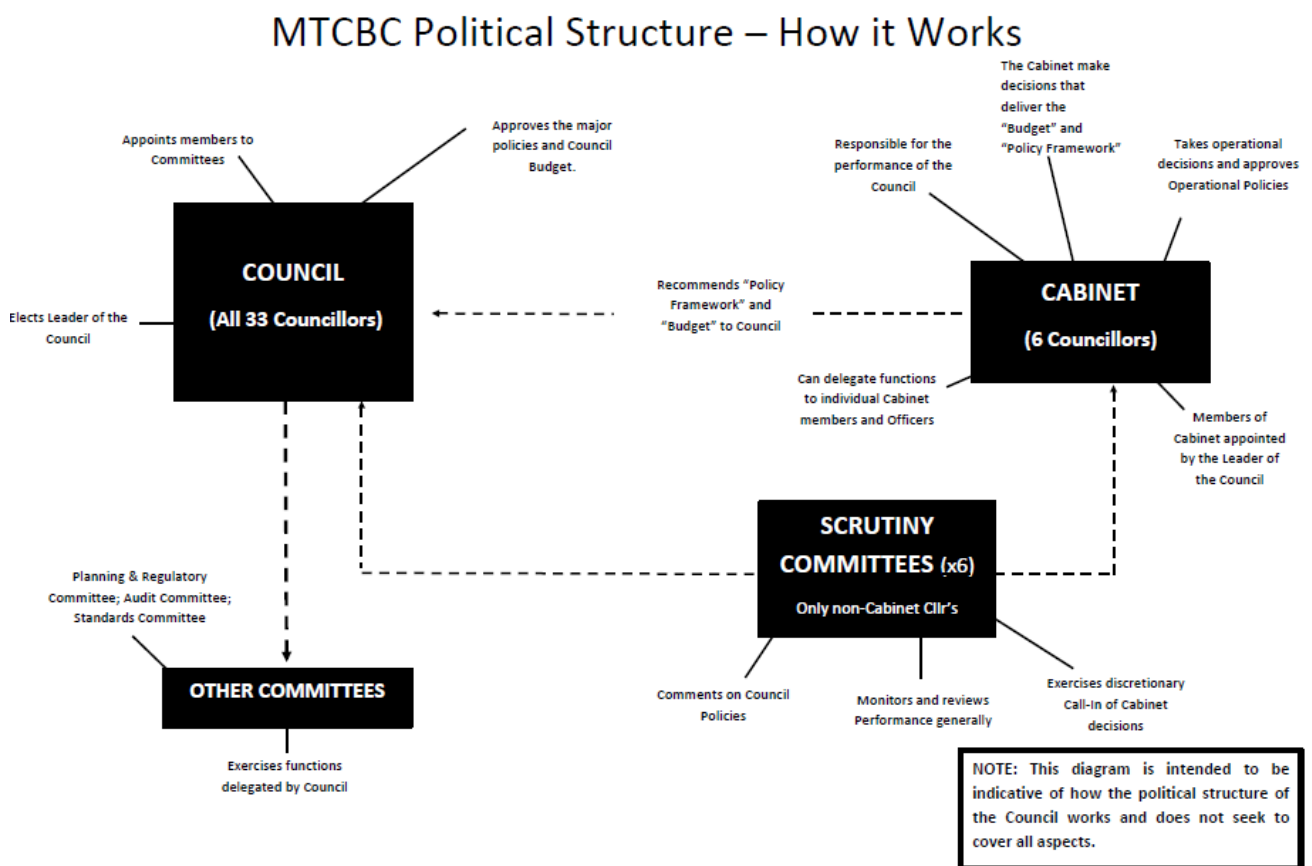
MTCBC Political Structure – How it Works

Appoints members to Committees

Approves the major policies and Council Budget.

COUNCIL

(All 33 Councillors)

Elects Leader of the Council

The Cabinet make decisions that deliver the "Budget" and "Policy Framework"

Responsible for the performance of the Council

Takes operational decisions and approves Operational Policies

Recommends "Policy Framework" and "Budget" to Council

CABINET

(6 Councillors)

Can delegate functions to individual Cabinet members and Officers

Members of Cabinet appointed by the Leader of the Council

SCRUTINY COMMITTEES (x6)

Only non-Cabinet Cllr's

Planning & Regulatory Committee; Audit Committee; Standards Committee

OTHER COMMITTEES

Exercises functions delegated by Council

Comments on Council Policies

Monitors and reviews Performance generally

Exercises discretionary Call-In of Cabinet decisions

NOTE: This diagram is intended to be indicative of how the political structure of the Council works and does not seek to cover all aspects.